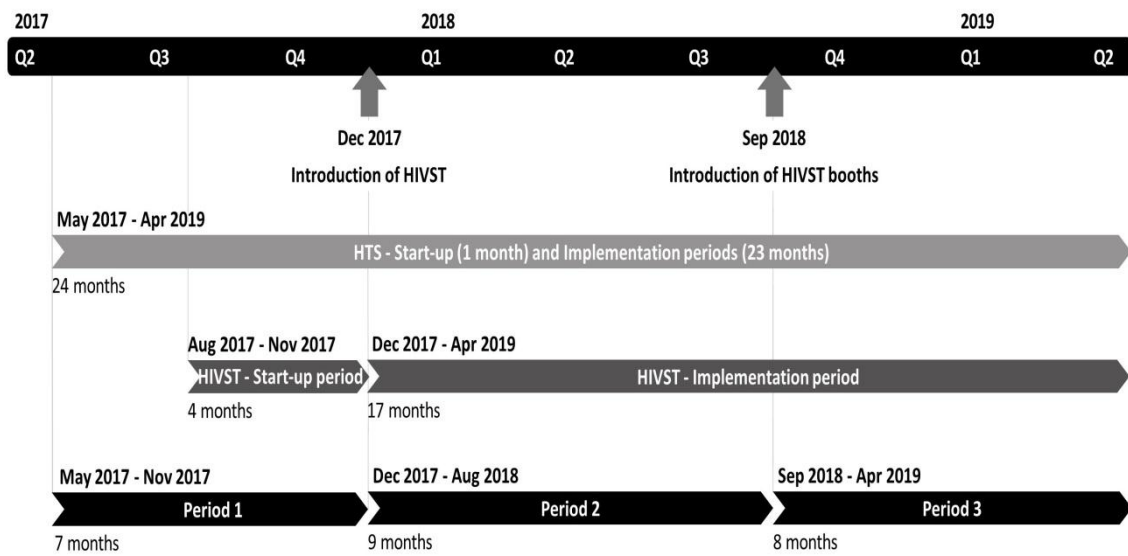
2017
2018
2019
Q2
Q3
Q4
Q1
Q2
Q3
Q4
Q1
Q2

Dec 2017
Introduction of HIVST

Sep 2018
Introduction of HIVST booths

May 2017 - Apr 2019
HTS - Start-up (1 month) and Implementation periods (23 months)
24 months

Aug 2017 - Nov 2017
HIVST - Start-up period
4 months

Dec 2017 - Apr 2019
HIVST - Implementation period
17 months

May 2017 - Nov 2017
Period 1
7 months

Dec 2017 - Aug 2018
Period 2
9 months

Sep 2018 - Apr 2019
Period 3
8 months